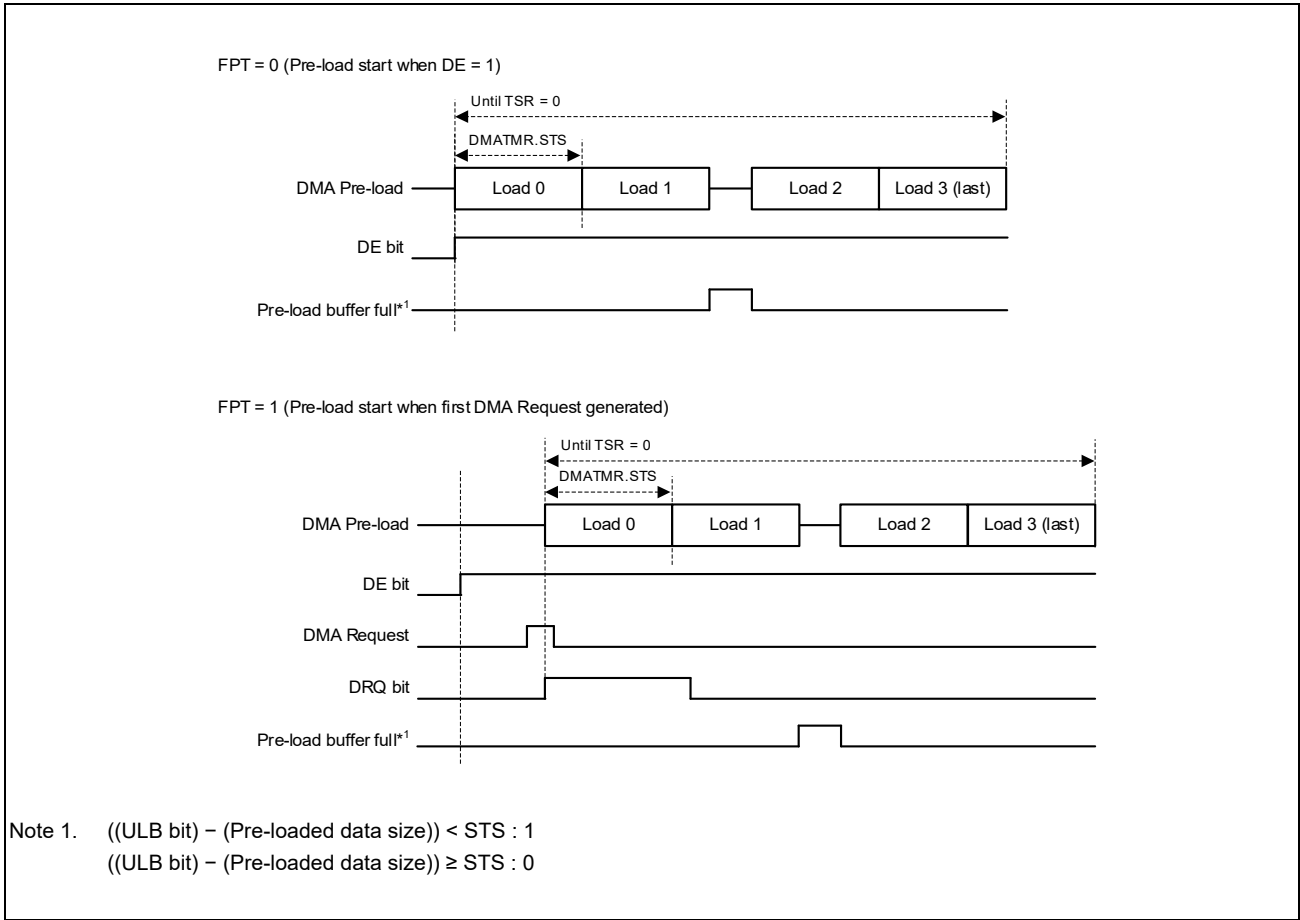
FPT = 0 (Pre-load start when DE = 1)

Until TSR = 0

DMATMR.STS

DMA Pre-load

Load 0

Load 1

Load 2

Load 3 (last)

DE bit

Pre-load buffer full*$^1$

FPT = 1 (Pre-load start when first DMA Request generated)

Until TSR = 0

DMATMR.STS

DMA Pre-load

Load 0

Load 1

Load 2

Load 3 (last)

DE bit

DMA Request

DRQ bit

Pre-load buffer full*$^1$

Note 1. ((ULB bit) − (Pre-loaded data size)) < STS : 1
((ULB bit) − (Pre-loaded data size)) ≥ STS : 0